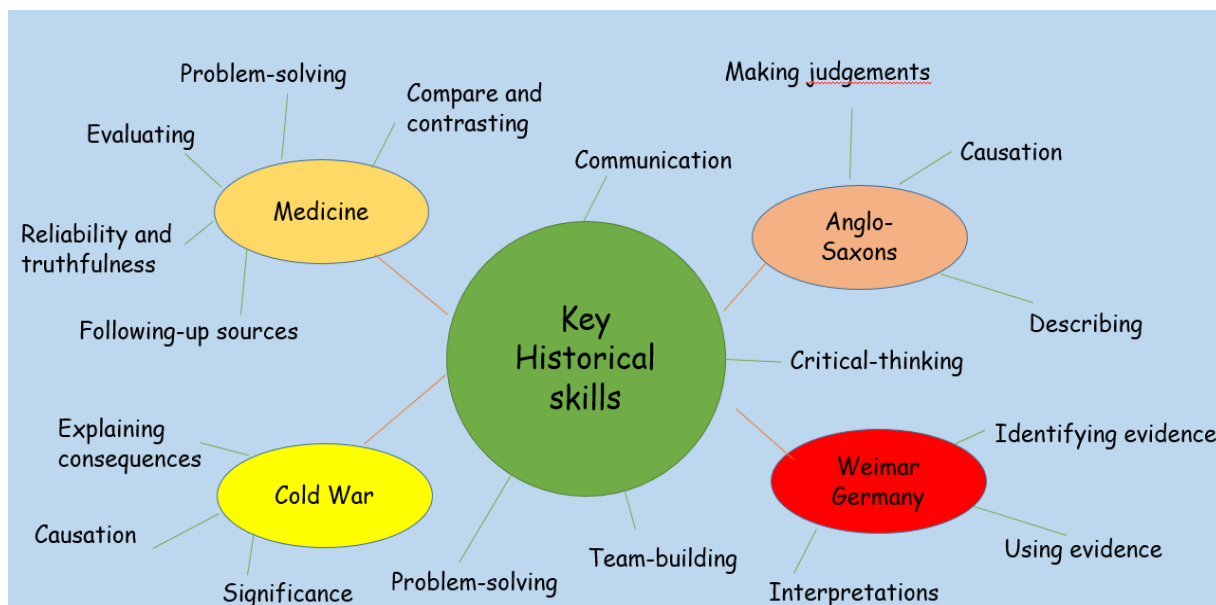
Key Historical skills

Communication

Critical-thinking

Team-building

Problem-solving

Medicine

Problem-solving

Compare and contrasting

Evaluating

Reliability and truthfulness

Following-up sources

Anglo-Saxons

Making judgements

Causation

Describing

Cold War

Explaining consequences

Causation

Significance

Weimar Germany

Identifying evidence

Using evidence

Interpretations